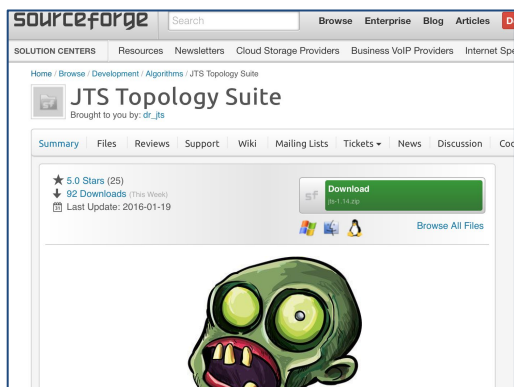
sourceforge Search Browse Enterprise Blog Articles D

SOLUTION CENTERS Resources Newsletters Cloud Storage Providers Business VoIP Providers Internet Spe

Home / Browse / Development / Algorithms / JTS Topology Suite

JTS Topology Suite
Brought to you by: dr_jts

Summary Files Reviews Support Wiki Mailing Lists Tickets ▾ News Discussion Coc

★ 5.0 Stars (25)
↓ 92 Downloads (This Week)
Last Update: 2016-01-19

sf Download
jts-1.14.zip

Browse All Files